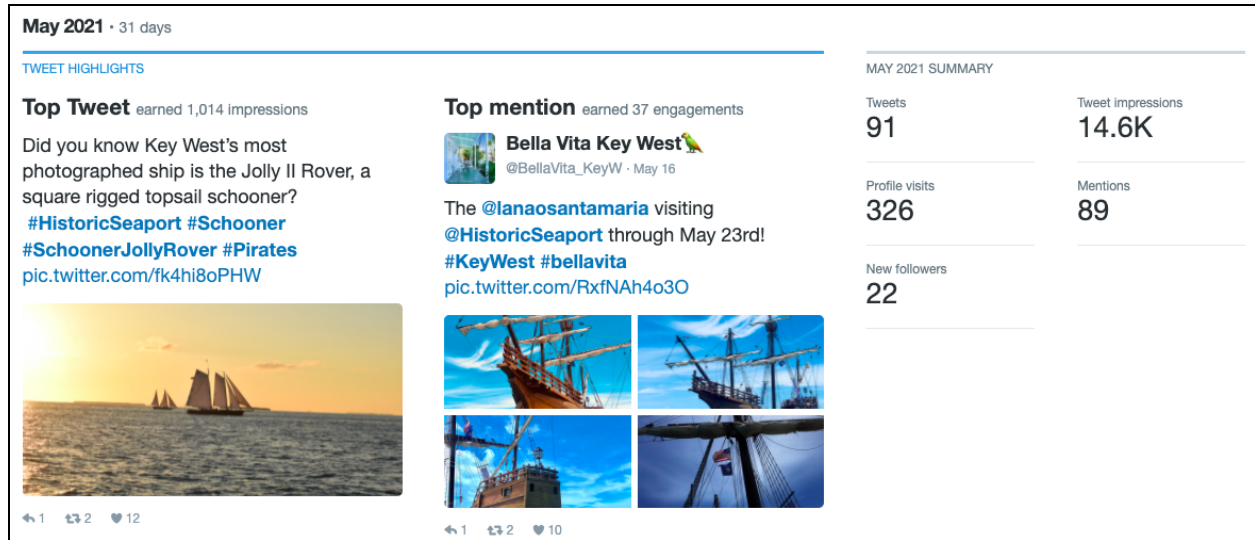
May 2021 · 31 days

TWEET HIGHLIGHTS

Top Tweet earned 1,014 impressions

Did you know Key West's most photographed ship is the Jolly II Rover, a square rigged topsail schooner? #HistoricSeaport #Schooner #SchoonerJollyRover #Pirates pic.twitter.com/fk4hi8oPHW

1 2 12

Top mention earned 37 engagements

Bella Vita Key West🦜
@BellaVita_KeyW · May 16

The @lanaosantamaria visiting @HistoricSeaport through May 23rd! #KeyWest #bellavita pic.twitter.com/RxfNAh4o3O

1 2 10

MAY 2021 SUMMARY

Tweets
91

Tweet impressions
14.6K

Profile visits
326

Mentions
89

New followers
22